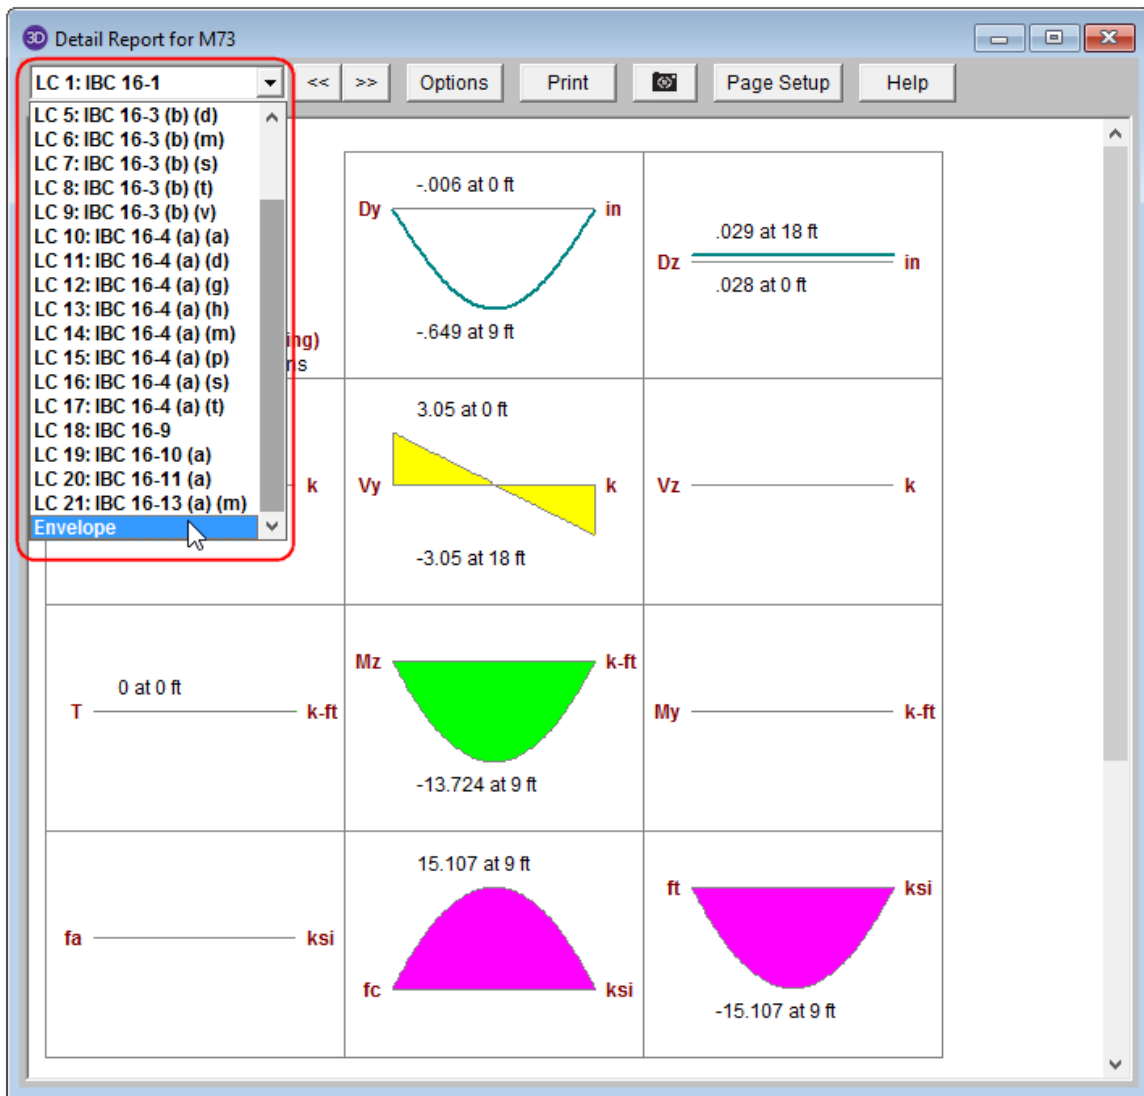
3D Detail Report for M73

LC 1: IBC 16-1

<< >> Options Print Page Setup Help

LC 5: IBC 16-3 (b) (d)
LC 6: IBC 16-3 (b) (m)
LC 7: IBC 16-3 (b) (s)
LC 8: IBC 16-3 (b) (t)
LC 9: IBC 16-3 (b) (v)
LC 10: IBC 16-4 (a) (a)
LC 11: IBC 16-4 (a) (d)
LC 12: IBC 16-4 (a) (g)
LC 13: IBC 16-4 (a) (h)
LC 14: IBC 16-4 (a) (m)
LC 15: IBC 16-4 (a) (p)
LC 16: IBC 16-4 (a) (s)
LC 17: IBC 16-4 (a) (t)
LC 18: IBC 16-9
LC 19: IBC 16-10 (a)
LC 20: IBC 16-11 (a)
LC 21: IBC 16-13 (a) (m)
Envelope

ing)
rs

Dy -.006 at 0 ft in
-.649 at 9 ft

Dz .029 at 18 ft in
.028 at 0 ft

k

Vy 3.05 at 0 ft k
-3.05 at 18 ft

Vz k

T 0 at 0 ft k-ft

Mz k-ft
-13.724 at 9 ft

My k-ft

fa ksi

15.107 at 9 ft
fc ksi

ft ksi
-15.107 at 9 ft